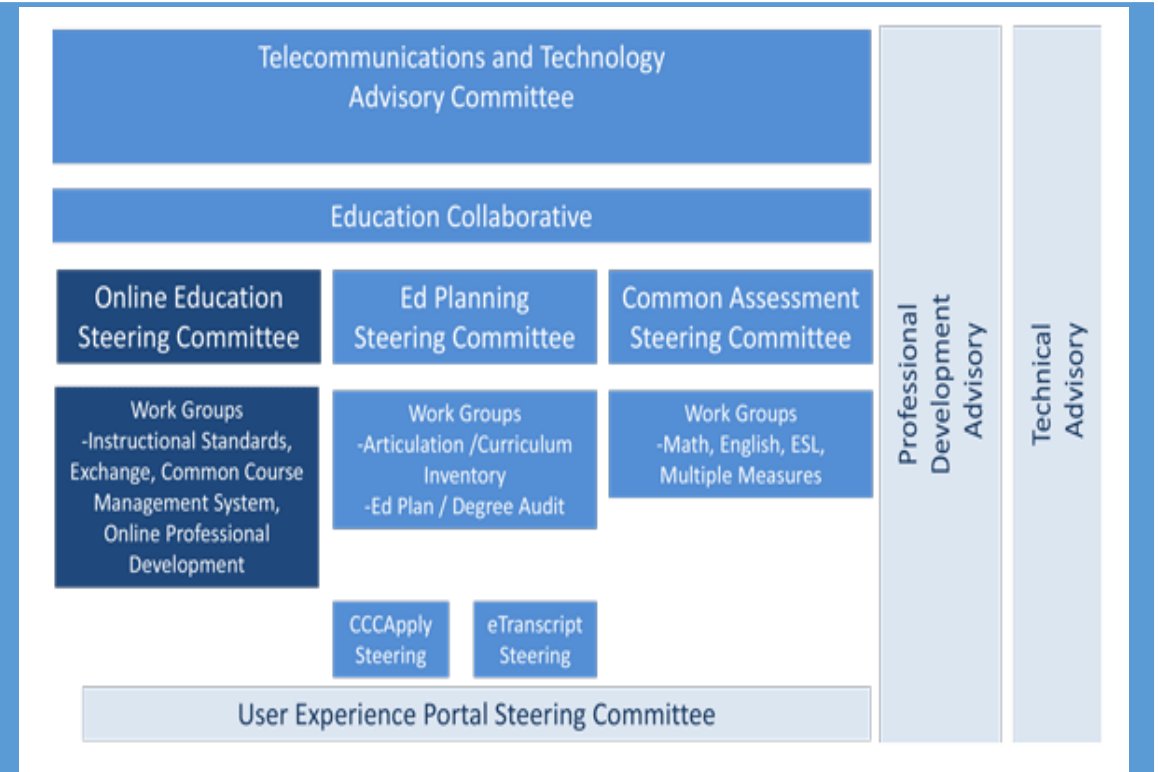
Telecommunications and Technology Advisory Committee

Education Collaborative

Online Education Steering Committee

Ed Planning Steering Committee

Common Assessment Steering Committee

Work Groups
-Instructional Standards, Exchange, Common Course Management System, Online Professional Development

Work Groups
-Articulation /Curriculum Inventory
-Ed Plan / Degree Audit

Work Groups
-Math, English, ESL, Multiple Measures

CCCApply Steering

eTranscript Steering

User Experience Portal Steering Committee

Professional Development Advisory

Technical Advisory